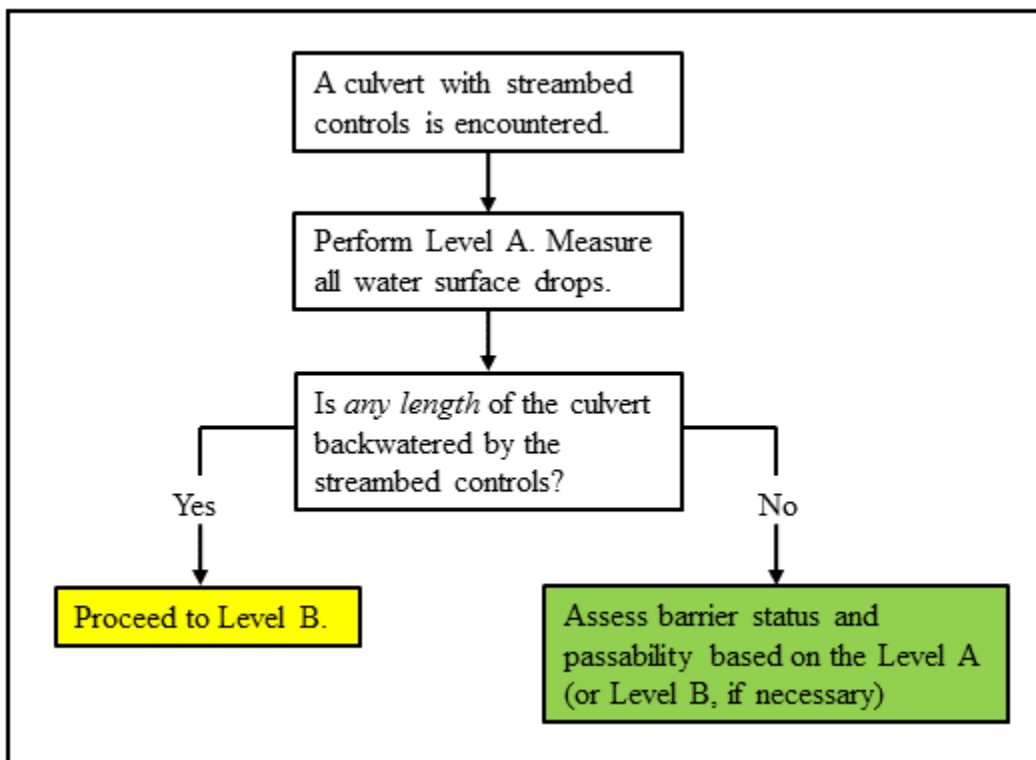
A culvert with streambed controls is encountered.

Perform Level A. Measure all water surface drops.

Is *any length* of the culvert backwatered by the streambed controls?

Yes

No

Proceed to Level B.

Assess barrier status and passability based on the Level A (or Level B, if necessary)